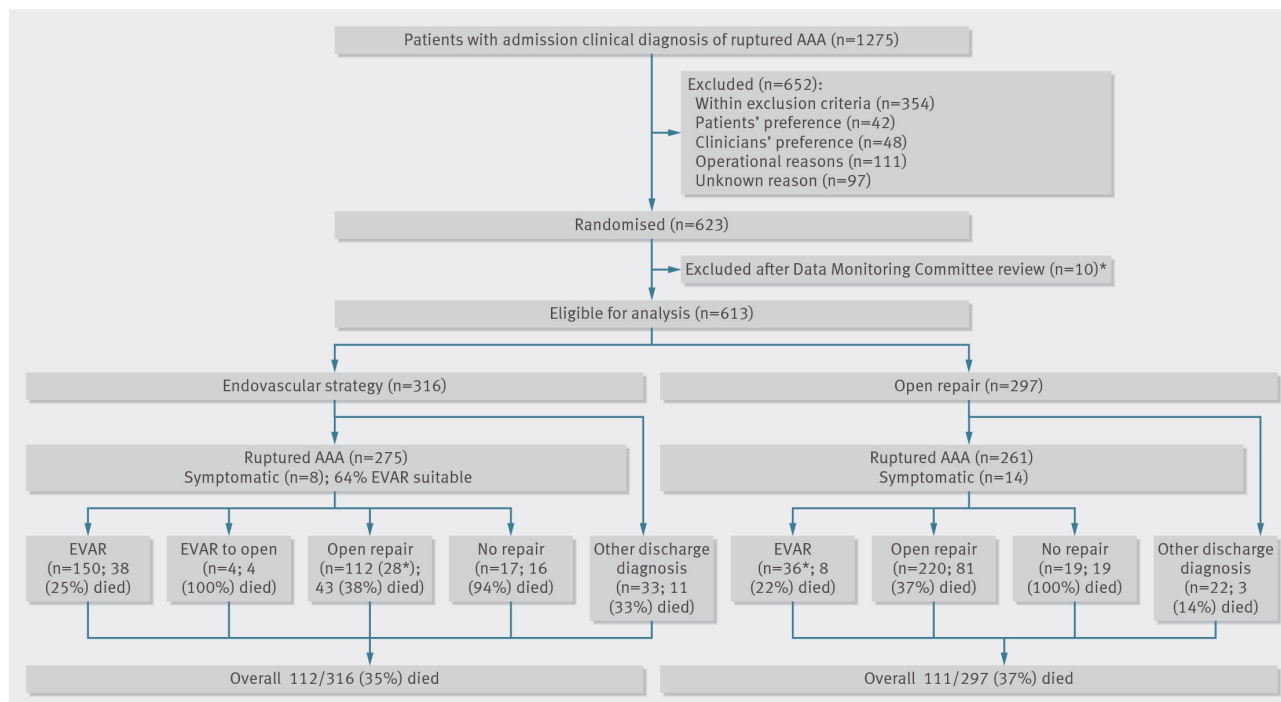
Patients with admission clinical diagnosis of ruptured AAA (n=1275)

Excluded (n=652):
Within exclusion criteria (n=354)
Patients' preference (n=42)
Clinicians' preference (n=48)
Operational reasons (n=111)
Unknown reason (n=97)

Randomised (n=623)

Excluded after Data Monitoring Committee review (n=10)*

Eligible for analysis (n=613)

Endovascular strategy (n=316)

Open repair (n=297)

Ruptured AAA (n=275)
Symptomatic (n=8); 64% EVAR suitable

Ruptured AAA (n=261)
Symptomatic (n=14)

EVAR (n=150; 38 (25%) died)

EVAR to open (n=4; 4 (100%) died)

Open repair (n=112 (28*); 43 (38%) died)

No repair (n=17; 16 (94%) died)

Other discharge diagnosis (n=33; 11 (33%) died)

EVAR (n=36*; 8 (22%) died)

Open repair (n=220; 81 (37%) died)

No repair (n=19; 19 (100%) died)

Other discharge diagnosis (n=22; 3 (14%) died)

Overall 112/316 (35%) died

Overall 111/297 (37%) died